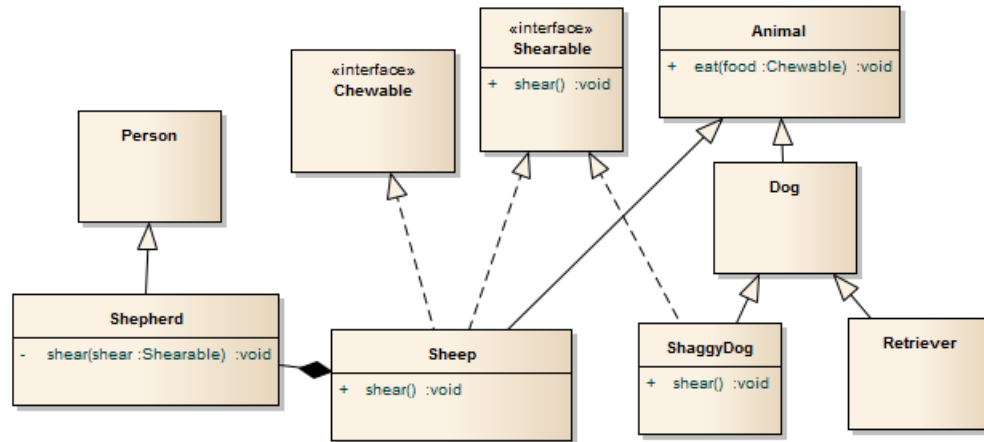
«interface»
Shearable

+ shear() :void

Animal

+ eat(food :Chewable) :void

«interface»
Chewable

Person

Dog

Shepherd

- shear(shear :Shearable) :void

Sheep

+ shear() :void

ShaggyDog

+ shear() :void

Retriever